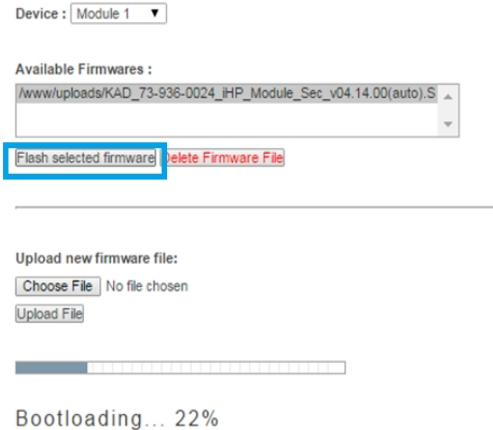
Device : Module 1

Available Firmwares :

/www/uploads/KAD_73-936-0024_iHP_Module_Sec_v04.14.00(auto).S

Flash selected firmware Delete Firmware File

Upload new firmware file:

Choose File No file chosen

Upload File

Bootloading... 22%